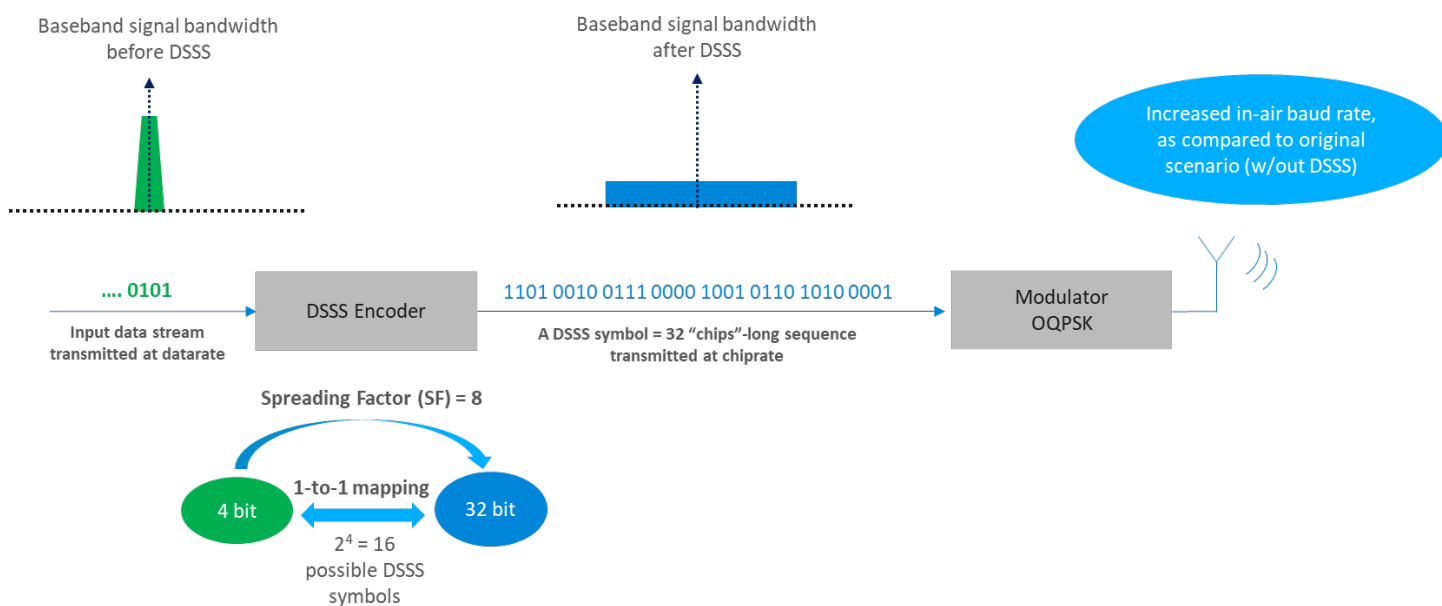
Baseband signal bandwidth before DSSS

Baseband signal bandwidth after DSSS

Increased in-air baud rate, as compared to original scenario (w/out DSSS)

.... 0101

Input data stream transmitted at datarate

DSSS Encoder

1101 0010 0111 0000 1001 0110 1010 0001

A DSSS symbol = 32 “chips”-long sequence transmitted at chiprate

Modulator OQPSK

Spreading Factor (SF) = 8

4 bit

1-to-1 mapping

32 bit

$2^4 = 16$ possible DSSS symbols